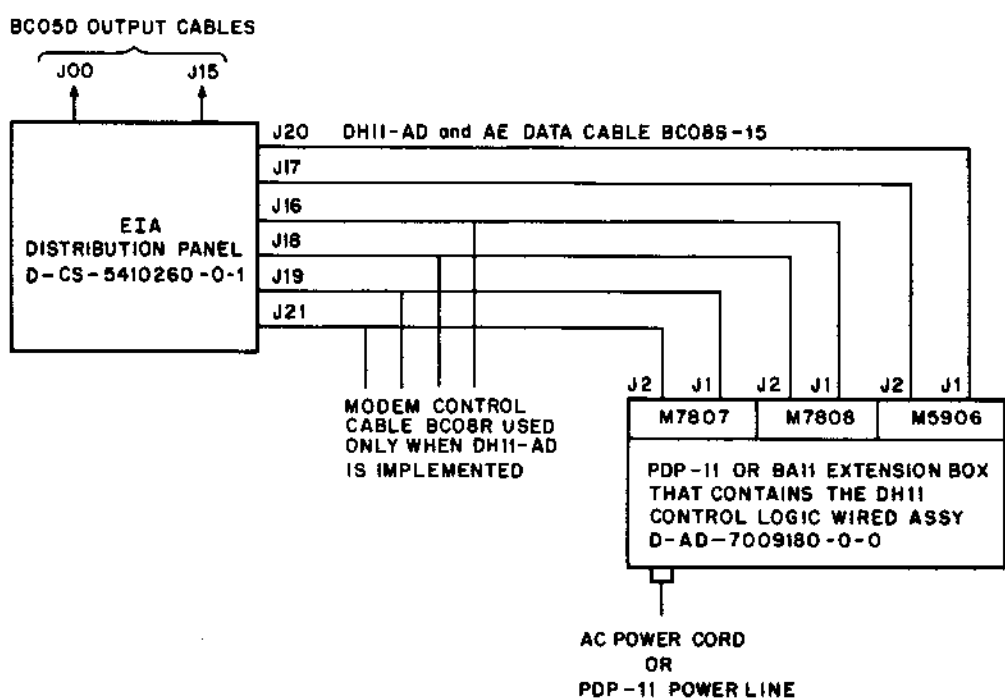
BC05D OUTPUT CABLES

J00

J15

J20 DH11-AD and AE DATA CABLE BC08S-15

J17

J16

J18

J19

J21

EIA DISTRIBUTION PANEL D-CS-5410260-0-1

MODEM CONTROL CABLE BC08R USED ONLY WHEN DH11-AD IS IMPLEMENTED

J2 J1 J2 J1 J2 J1

| M7807 | M7808 | M5906 |
|---|---|---|

PDP-11 OR BA11 EXTENSION BOX THAT CONTAINS THE DH11 CONTROL LOGIC WIRED ASSY D-AD-7009180-0-0

AC POWER CORD OR PDP-11 POWER LINE